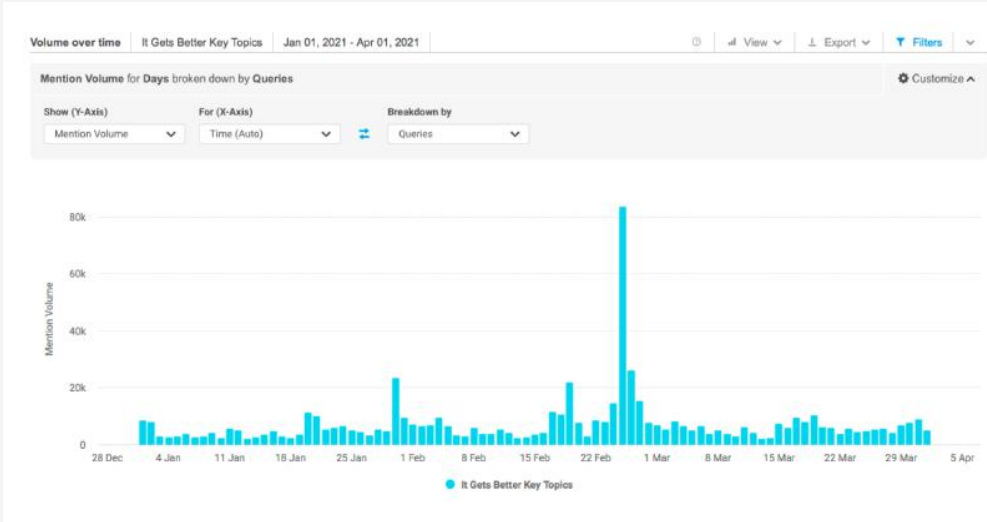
Volume over time | It Gets Better Key Topics | Jan 01, 2021 - Apr 01, 2021 | View | Export | Filters

Mention Volume for Days broken down by Queries | Customize

Show (Y-Axis): Mention Volume
For (X-Axis): Time (Auto)
Breakdown by: Queries

Mention Volume

80k
60k
40k
20k
0

28 Dec | 4 Jan | 11 Jan | 18 Jan | 25 Jan | 1 Feb | 8 Feb | 15 Feb | 22 Feb | 1 Mar | 8 Mar | 15 Mar | 22 Mar | 29 Mar | 5 Apr

It Gets Better Key Topics